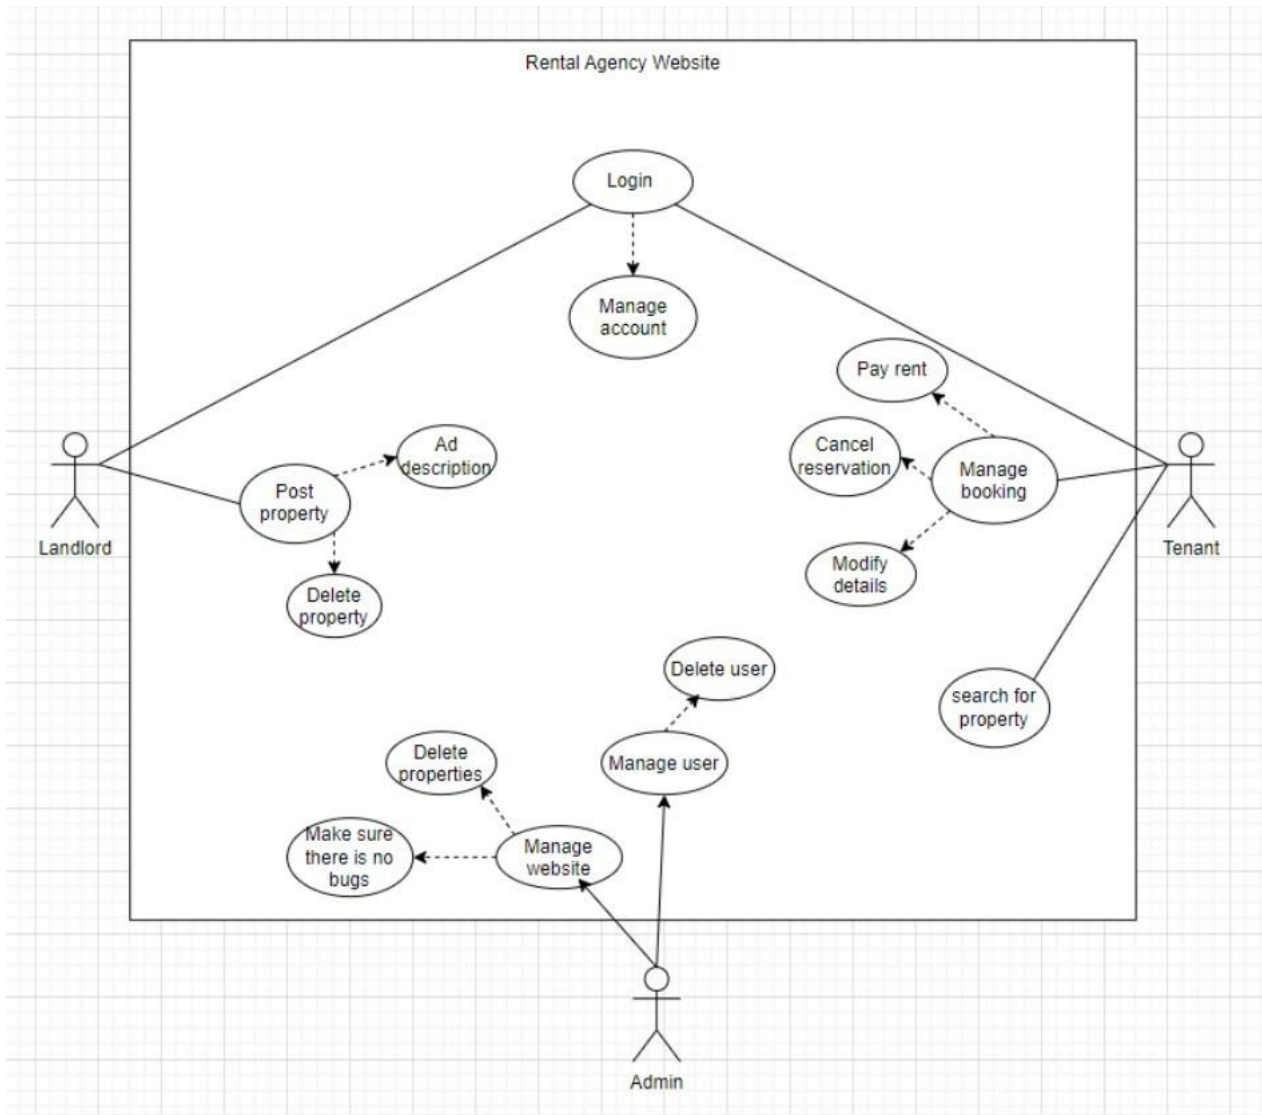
Rental Agency Website

Login

Manage account

Pay rent

Cancel reservation

Manage booking

Modify details

Ad description

Post property

Delete property

Landlord

Tenant

Delete user

search for property

Delete properties

Manage user

Make sure there is no bugs

Manage website

Admin